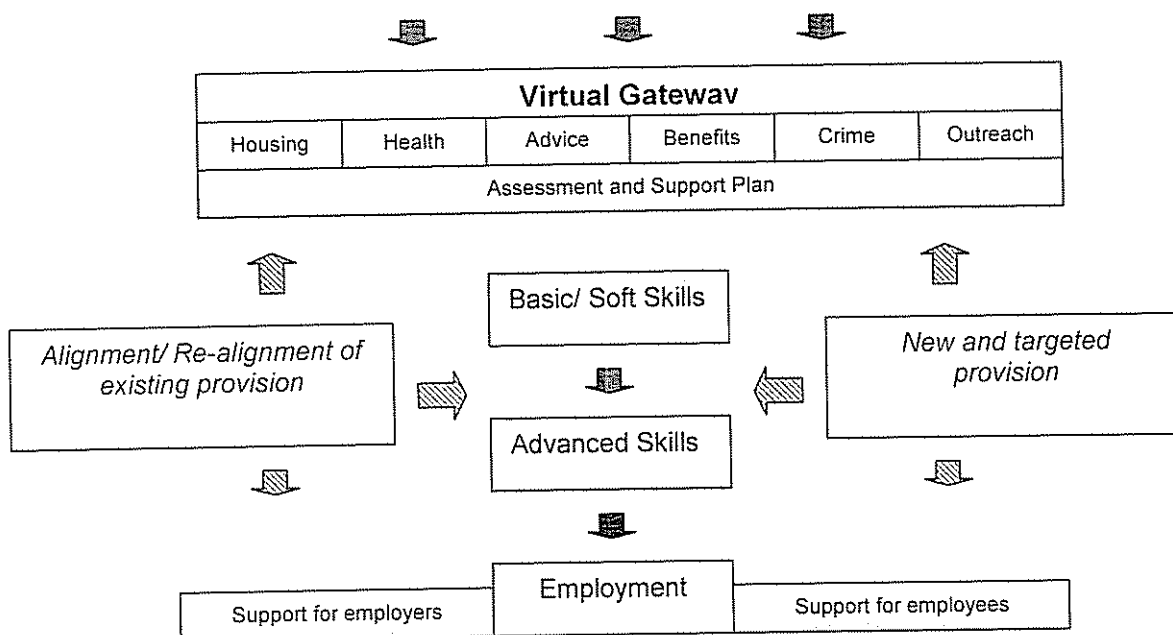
Virtual Gatewav

| Housing | Health | Advice | Benefits | Crime | Outreach |
|---|---|---|---|---|---|

Assessment and Support Plan

Basic/ Soft Skills

Alignment/ Re-alignment of existing provision

New and targeted provision

Advanced Skills

Employment

Support for employers

Support for employees